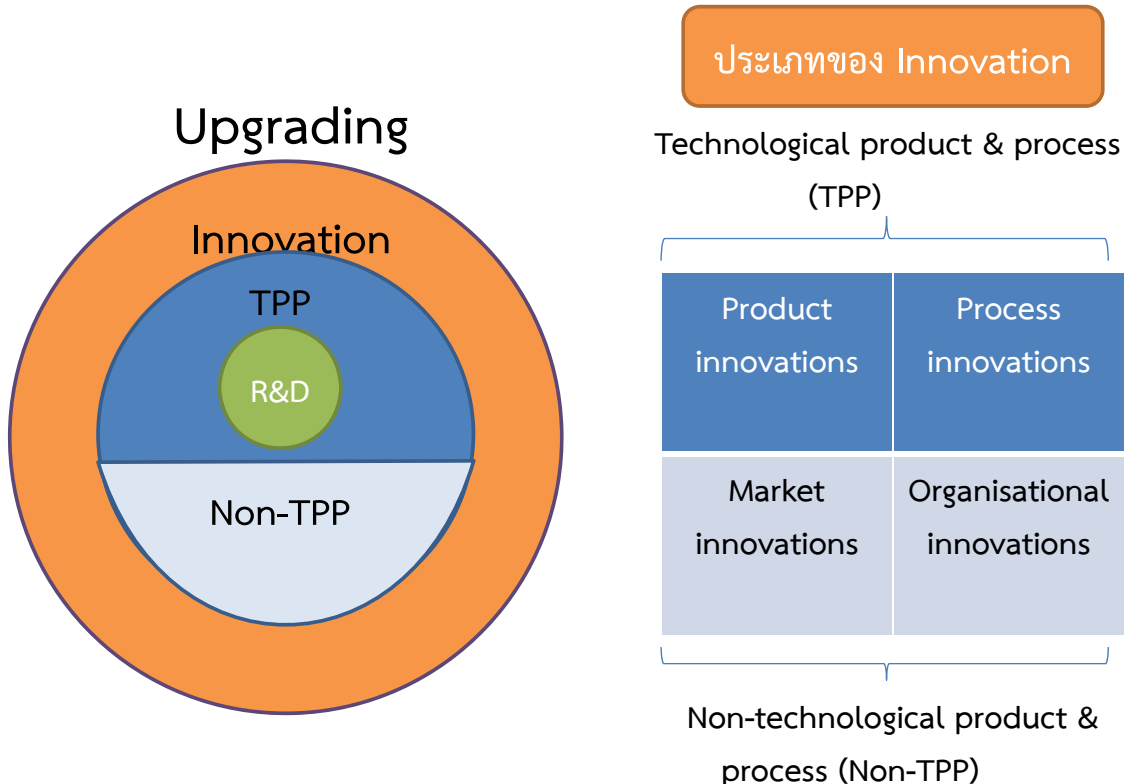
Upgrading

Innovation

TPP

R&D

Non-TPP

ประเภทของ Innovation

Technological product & process (TPP)

| Product innovations | Process innovations |
|---|---|
| Market innovations | Organisational innovations |

Non-technological product & process (Non-TPP)